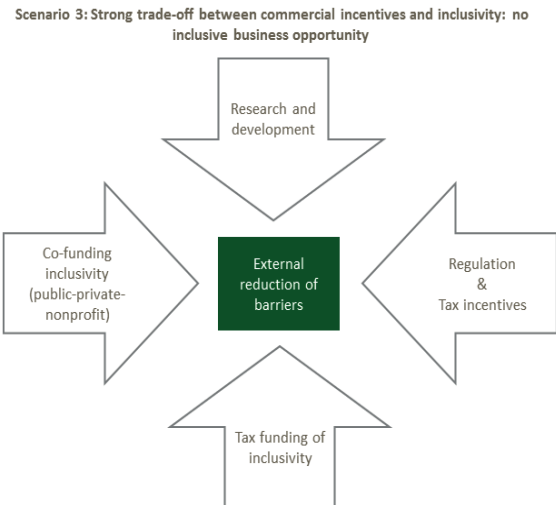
Scenario 3: Strong trade-off between commercial incentives and inclusivity: no inclusive business opportunity

Research and development

Co-funding inclusivity (public-private-nonprofit)

External reduction of barriers

Regulation & Tax incentives

Tax funding of inclusivity